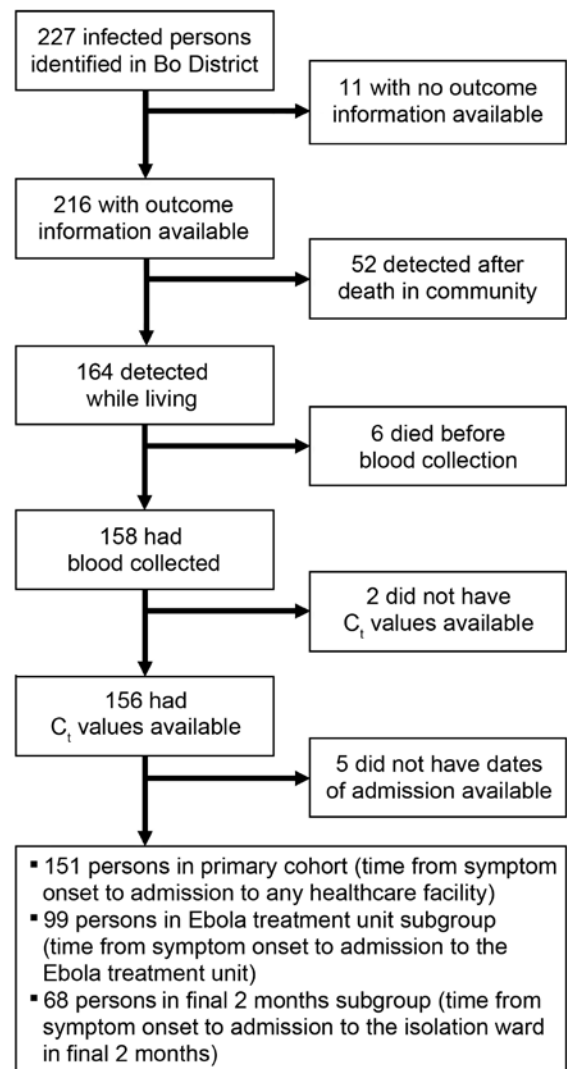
227 infected persons identified in Bo District

11 with no outcome information available

216 with outcome information available

52 detected after death in community

164 detected while living

6 died before blood collection

158 had blood collected

2 did not have $C_t$ values available

156 had $C_t$ values available

5 did not have dates of admission available

▪ 151 persons in primary cohort (time from symptom onset to admission to any healthcare facility)
▪ 99 persons in Ebola treatment unit subgroup (time from symptom onset to admission to the Ebola treatment unit)
▪ 68 persons in final 2 months subgroup (time from symptom onset to admission to the isolation ward in final 2 months)